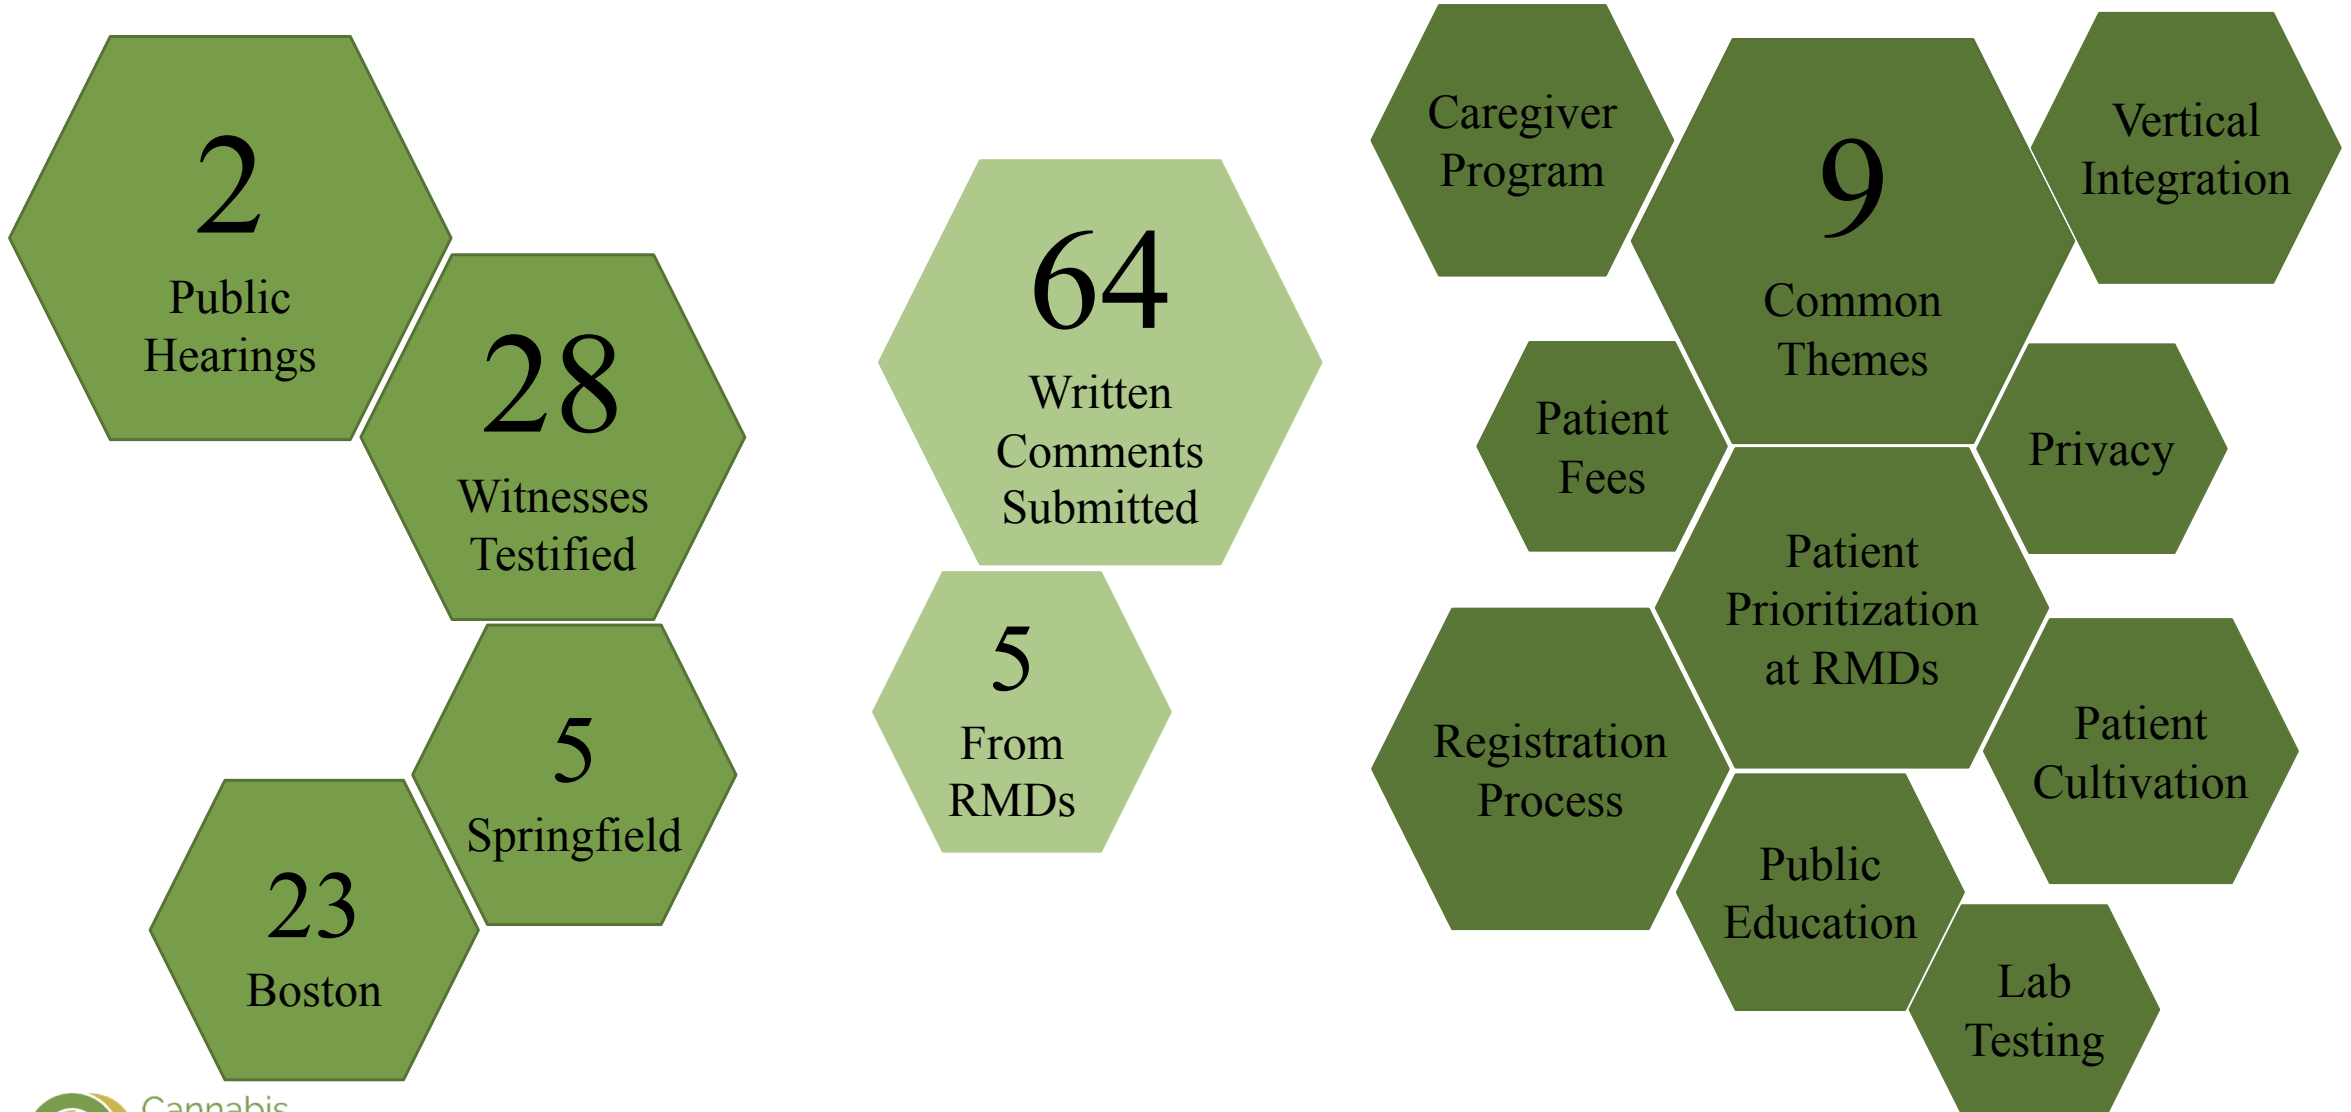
2
Public Hearings

28
Witnesses Testified

5
Springfield

23
Boston

64
Written Comments Submitted

5
From RMDs

Caregiver Program

9
Common Themes

Vertical Integration

Patient Fees

Privacy

Patient Prioritization at RMDs

Registration Process

Patient Cultivation

Public Education

Lab Testing

Cannabis